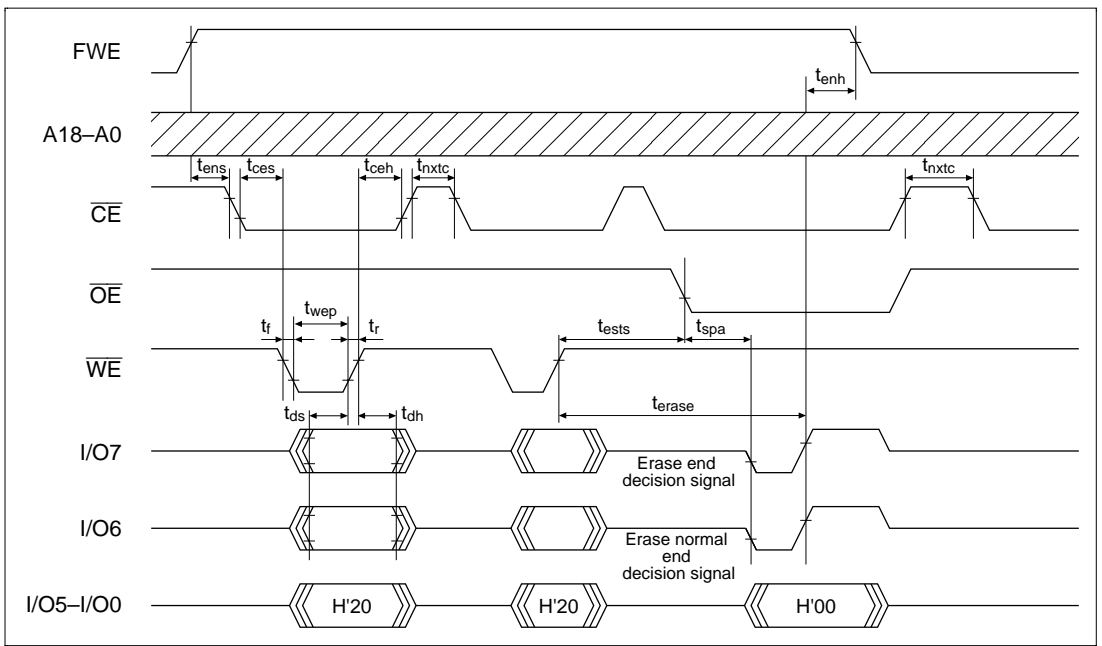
FWE

$t_{enh}$

A18–A0

$t_{ens}$ $t_{ces}$ $t_{ceh}$ $t_{nxtc}$ $t_{nxtc}$

$\overline{CE}$

$\overline{OE}$

$t_f$ $t_{wep}$ $t_r$ $t_{ests}$ $t_{spa}$

$\overline{WE}$

$t_{ds}$ $t_{dh}$ $t_{erase}$

I/O7

Erase end decision signal

I/O6

Erase normal end decision signal

I/O5–I/O0

H'20

H'20

H'00